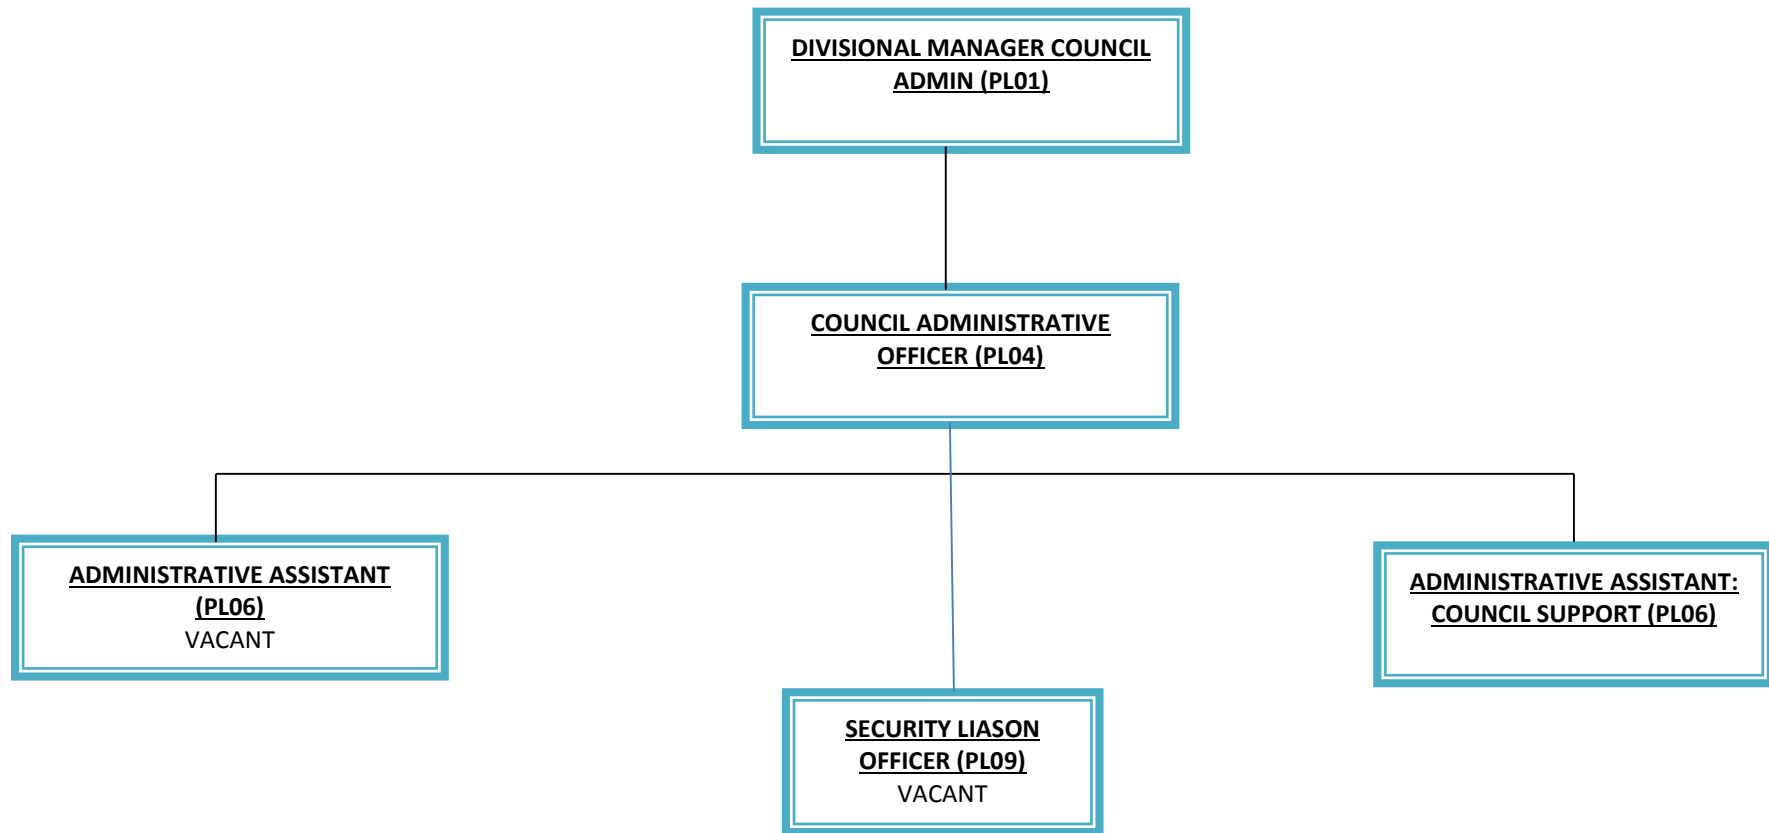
DIVISIONAL MANAGER COUNCIL ADMIN (PL01)

COUNCIL ADMINISTRATIVE OFFICER (PL04)

ADMINISTRATIVE ASSISTANT (PL06)
VACANT

SECURITY LIASON OFFICER (PL09)
VACANT

ADMINISTRATIVE ASSISTANT: COUNCIL SUPPORT (PL06)